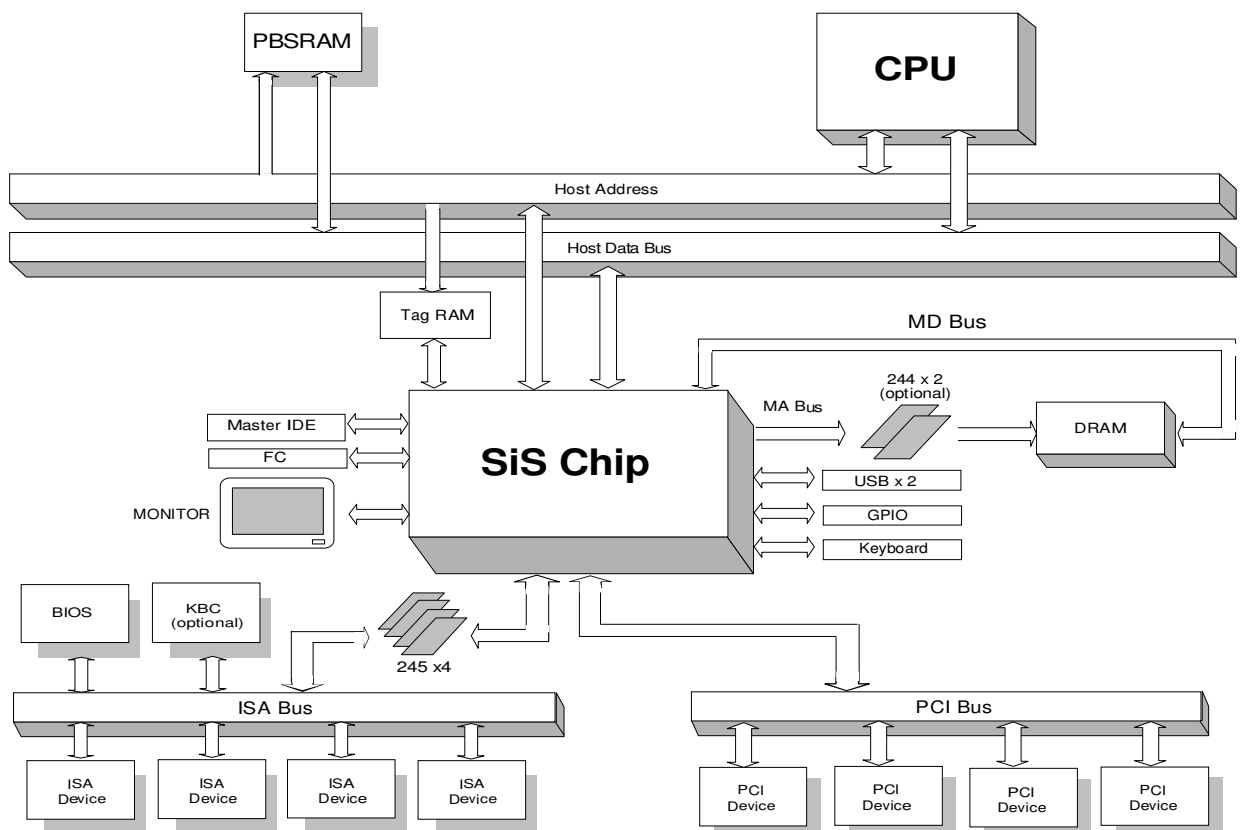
PBSRAM

CPU

Host Address

Host Data Bus

Tag RAM

MD Bus

244 x 2 (optional)

MA Bus

DRAM

Master IDE

FC

SiS Chip

USB x 2

MONITOR

GPIO

Keyboard

BIOS

KBC (optional)

245 x4

ISA Bus

PCI Bus

ISA Device

ISA Device

ISA Device

ISA Device

PCI Device

PCI Device

PCI Device

PCI Device